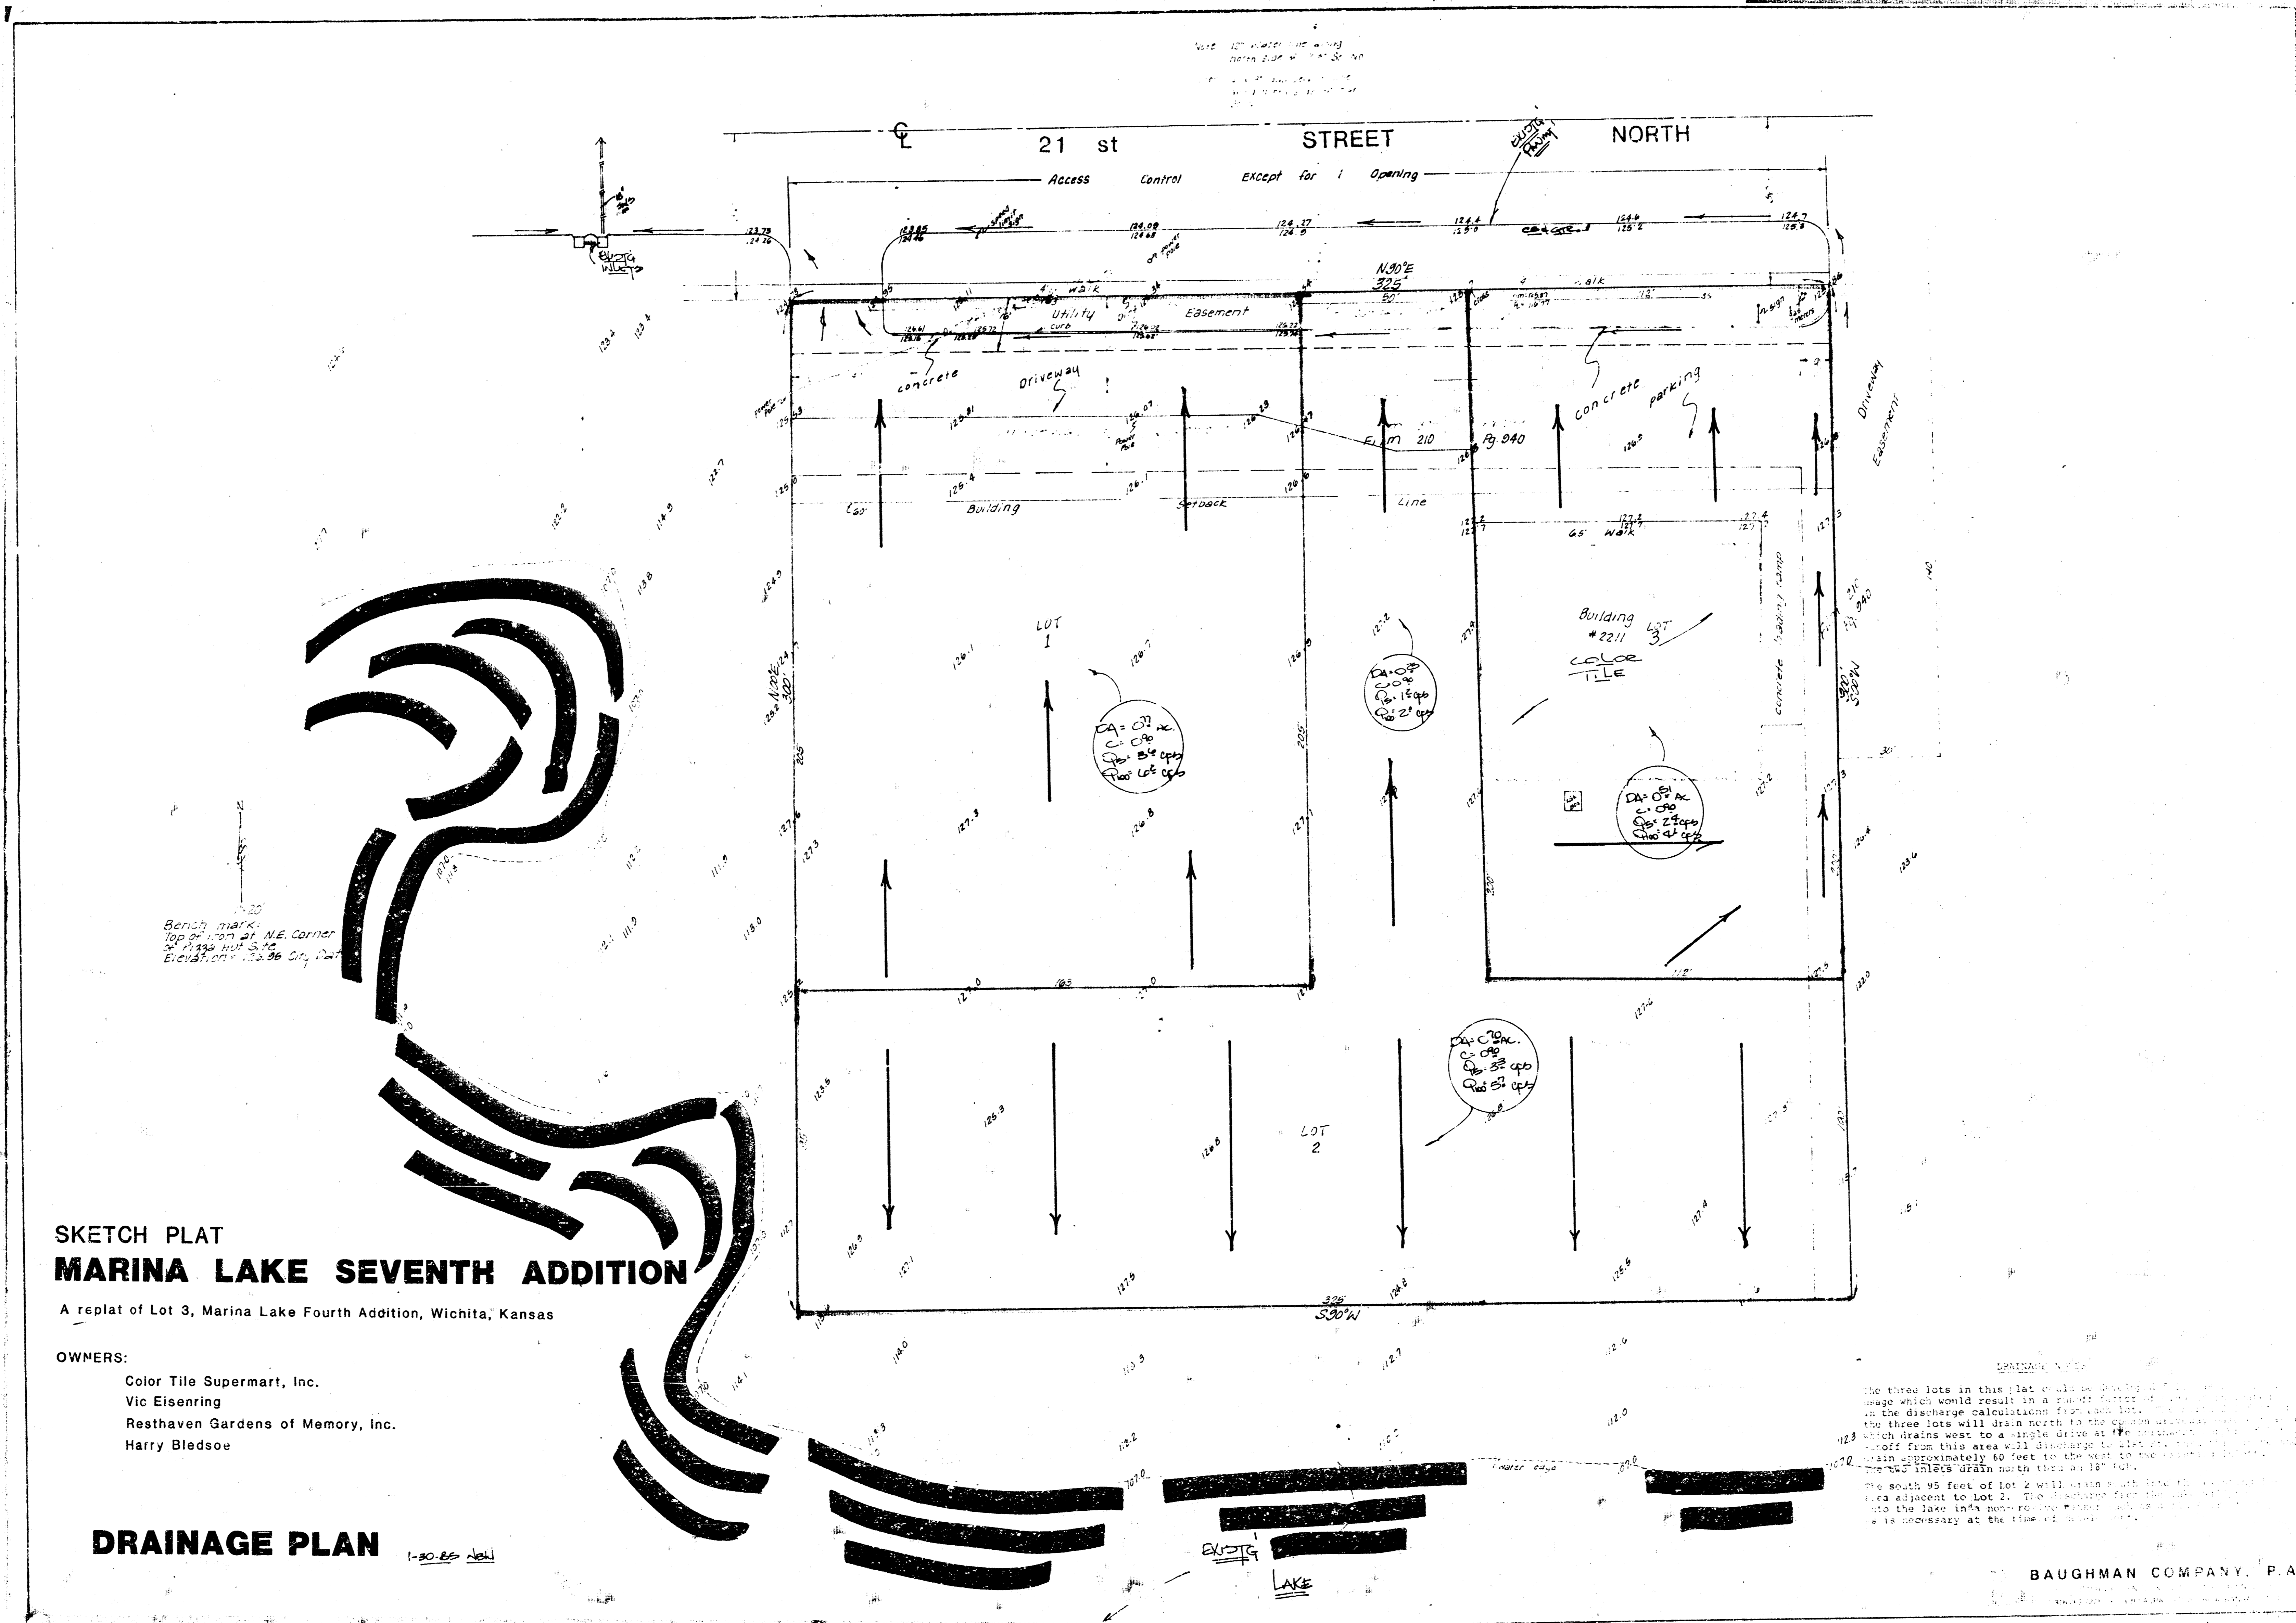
Note: 12" water ... north side ... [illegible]

$\mathcal{C}$ 21 st STREET NORTH

EXIST'G PAVING

Access Control Except for 1 Opening

123.75 124.26

EXIST'G INLETS

128.85 124.46

124.08 124.68

124.27 124.9

124.4 125.0

124.6 125.2

124.7 125.8

N90°E 325'

Walk

Utility Easement

curb

Walk

concrete

Driveway

concrete parking

Driveway Easement

Film 210 Pg 940

Building Setback Line

60'

65' Walk

LOT 1

LOT 3

Building #2211 COLOR TILE

concrete

DA= 0.7 AC. C= 0.90 Q5= 3.2 cfs Q100= 6.0 cfs

DA= 0.3 C= 0.90 Q5= 1.3 cfs Q100= 2.0 cfs

DA= 0.51 AC. C= 0.90 Q5= 2.4 cfs Q100= 4.1 cfs

DA= 0.70 AC. C= 0.90 Q5= 3.5 cfs Q100= 5.2 cfs

N00°E 300'

205

205

112'

LOT 2

325' S90°W

Bench mark: Top of iron at N.E. Corner of Pizza Hut Site Elevation=125.95 City Datum

SKETCH PLAT

MARINA LAKE SEVENTH ADDITION

A replat of Lot 3, Marina Lake Fourth Addition, Wichita, Kansas

OWNERS:

Color Tile Supermart, Inc.

Vic Eisenring

Resthaven Gardens of Memory, Inc.

Harry Bledsoe

DRAINAGE PLAN 1-30-85 NEW

EXIST'G LAKE

DRAINAGE NOTES

The three lots in this plat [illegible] drainage which would result in a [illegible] in the discharge calculations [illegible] each lot. The three lots will drain north to the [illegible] which drains west to a single drive at the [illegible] runoff from this area will discharge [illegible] drain approximately 60 feet to the west to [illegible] The two inlets drain north thru an 18" RCP.

The south 95 feet of Lot 2 will drain south into the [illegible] area adjacent to Lot 2. The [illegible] into the lake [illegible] is necessary at the time of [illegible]

BAUGHMAN COMPANY, P.A.